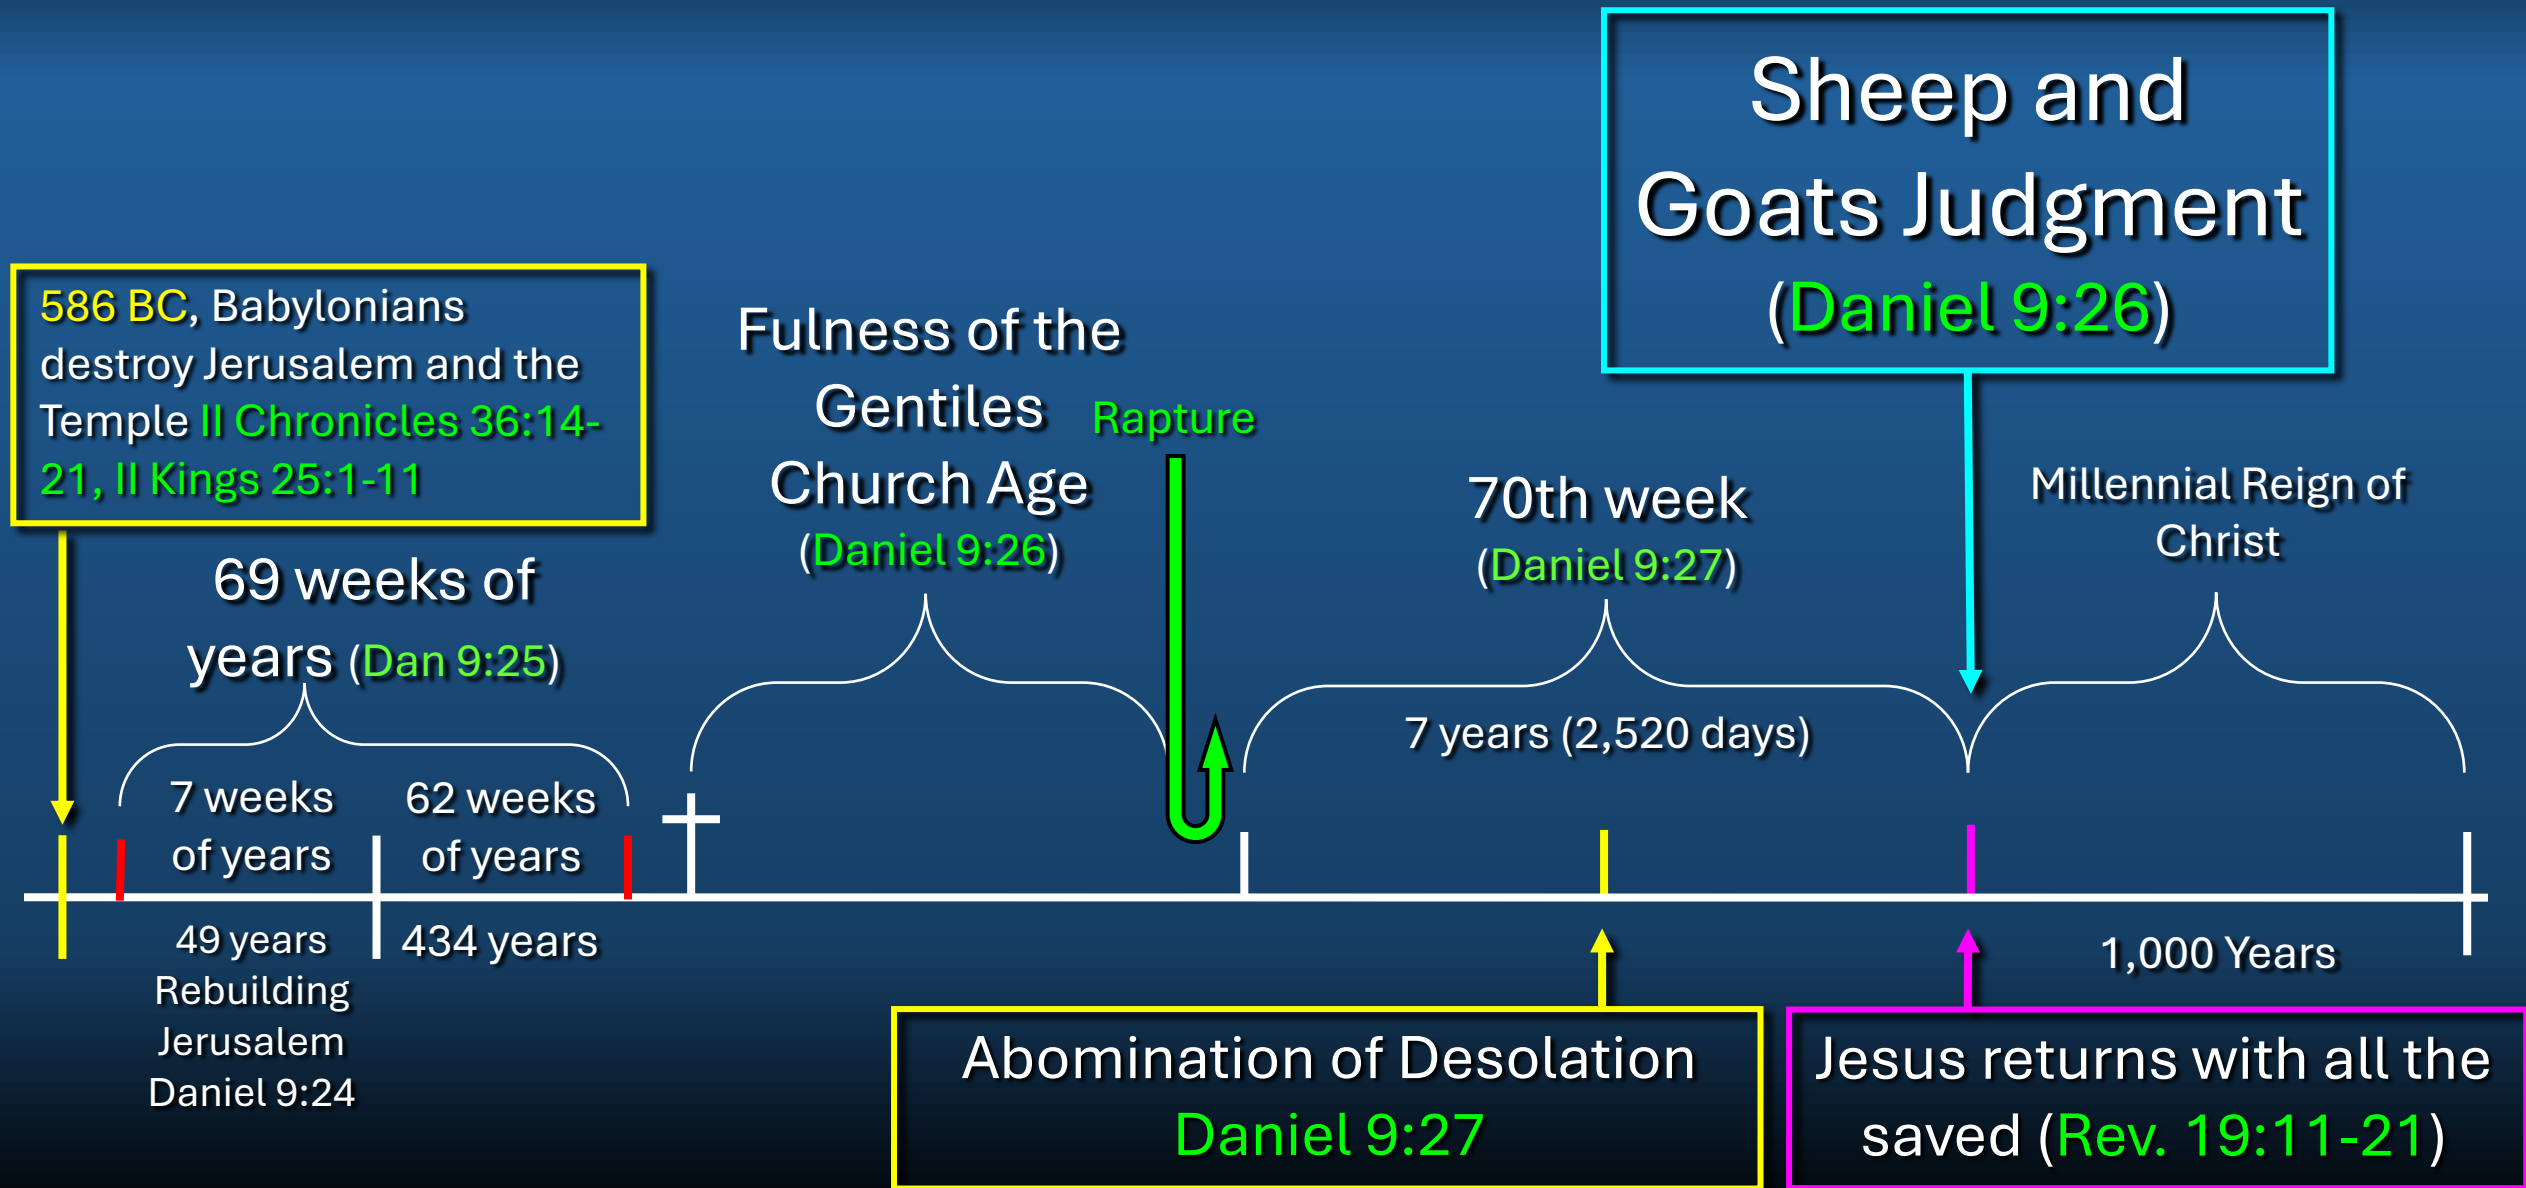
Sheep and Goats Judgment (Daniel 9:26)

586 BC, Babylonians destroy Jerusalem and the Temple II Chronicles 36:14-21, II Kings 25:1-11

Fulness of the Gentiles Church Age (Daniel 9:26)

Rapture

70th week (Daniel 9:27)

Millennial Reign of Christ

69 weeks of years (Dan 9:25)

7 years (2,520 days)

7 weeks of years

62 weeks of years

49 years Rebuilding Jerusalem Daniel 9:24

434 years

1,000 Years

Abomination of Desolation Daniel 9:27

Jesus returns with all the saved (Rev. 19:11-21)